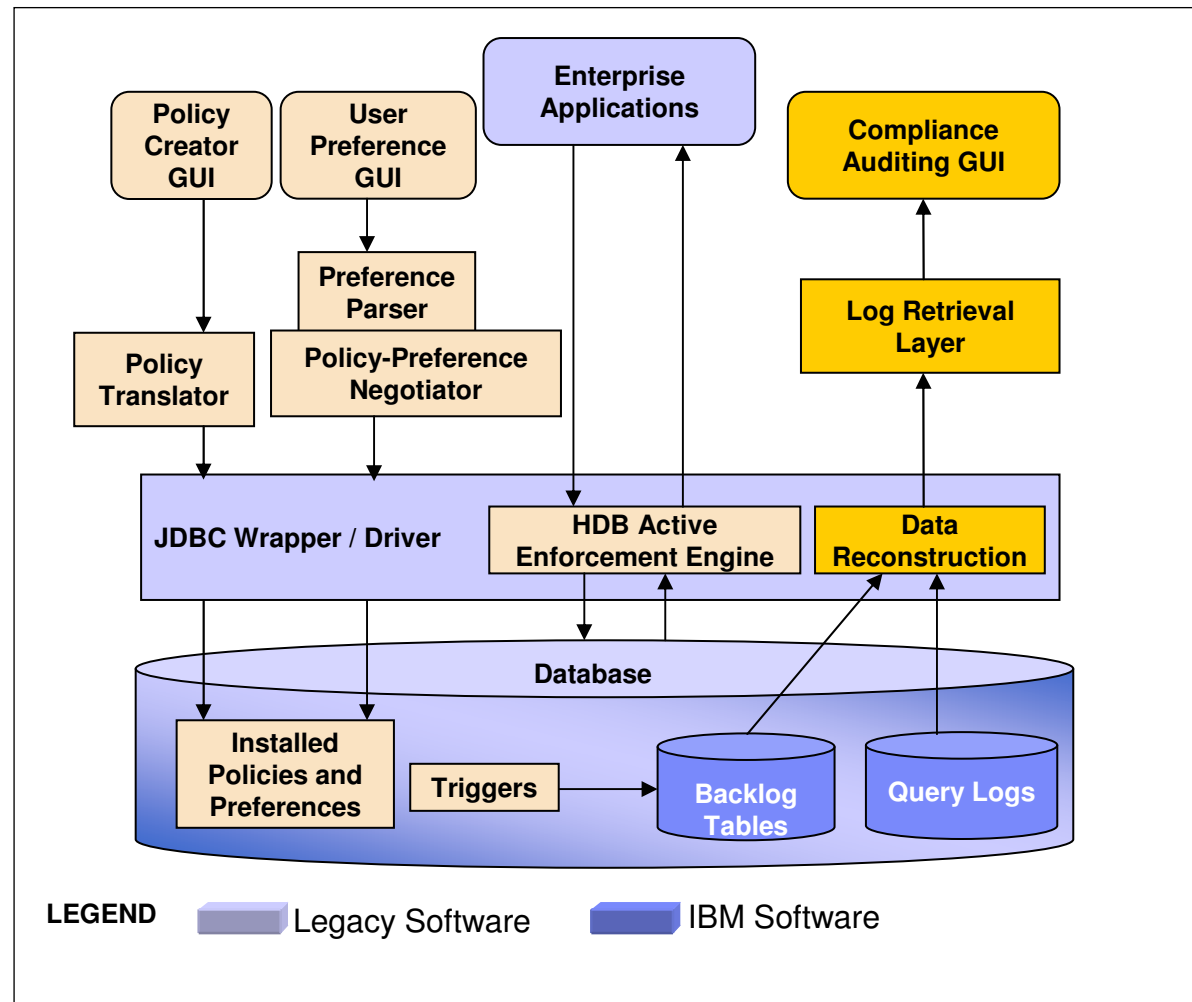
Policy Creator GUI

User Preference GUI

Enterprise Applications

Compliance Auditing GUI

Preference Parser

Policy-Preference Negotiator

Policy Translator

Log Retrieval Layer

JDBC Wrapper / Driver

HDB Active Enforcement Engine

Data Reconstruction

Database

Installed Policies and Preferences

Triggers

Backlog Tables

Query Logs

LEGEND Legacy Software IBM Software